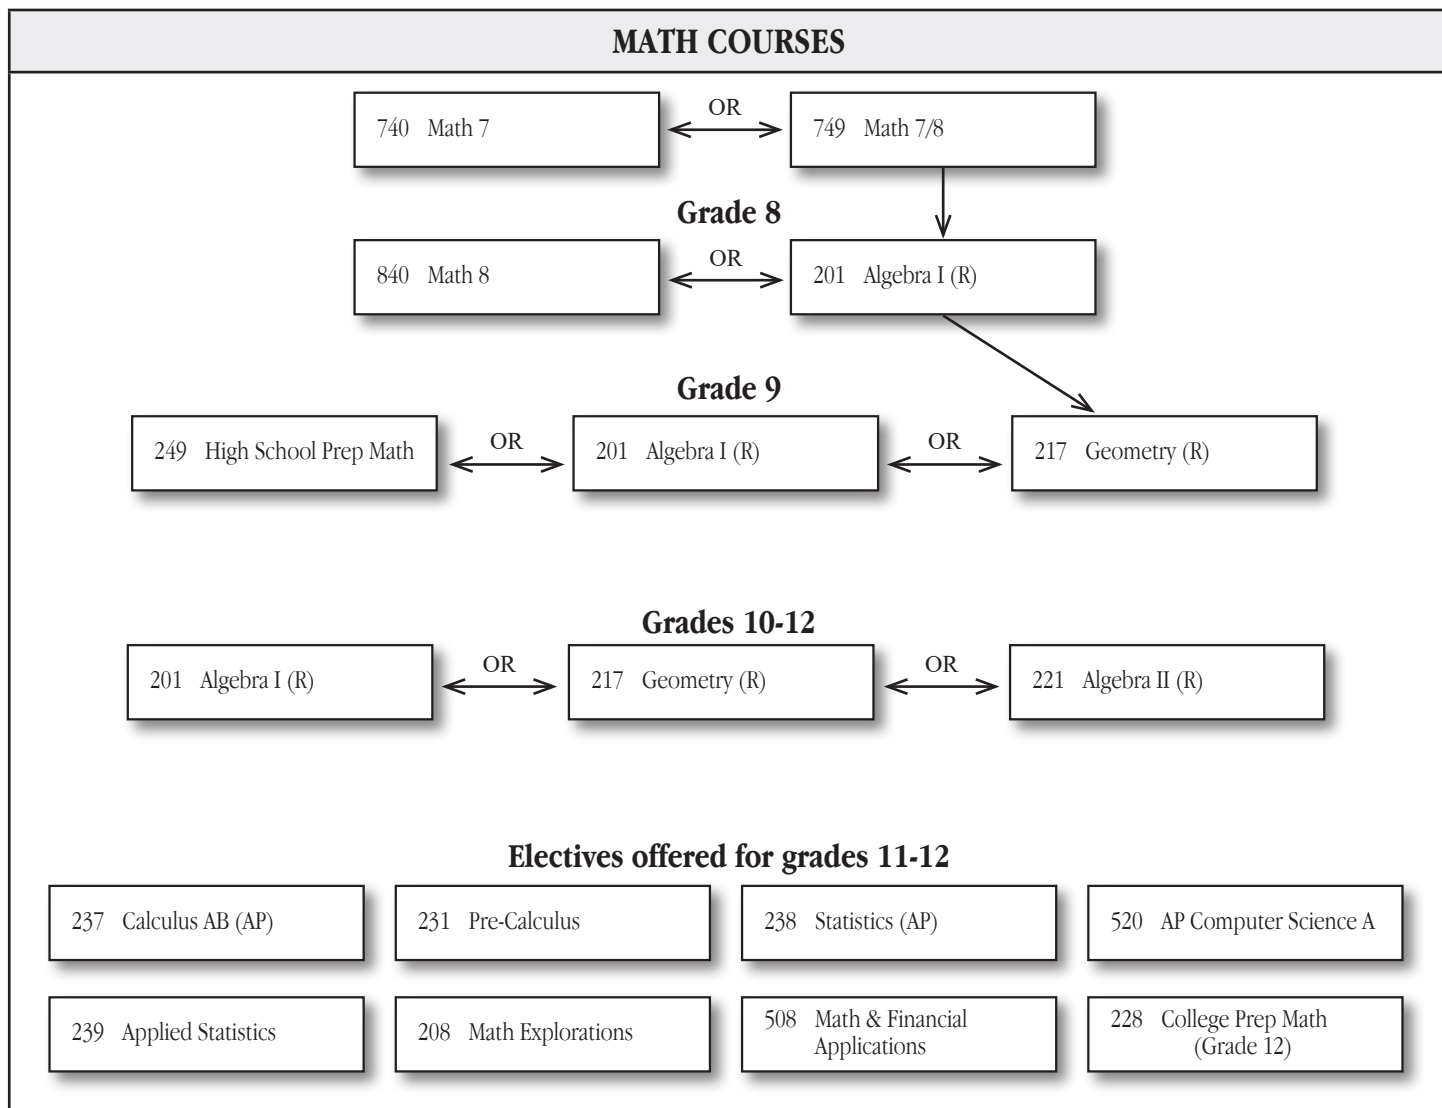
MATH COURSES

740 Math 7

OR

749 Math 7/8

Grade 8

840 Math 8

OR

201 Algebra I (R)

Grade 9

249 High School Prep Math

OR

201 Algebra I (R)

OR

217 Geometry (R)

Grades 10-12

201 Algebra I (R)

OR

217 Geometry (R)

OR

221 Algebra II (R)

Electives offered for grades 11-12

237 Calculus AB (AP)

231 Pre-Calculus

238 Statistics (AP)

520 AP Computer Science A

239 Applied Statistics

208 Math Explorations

508 Math & Financial Applications

228 College Prep Math (Grade 12)